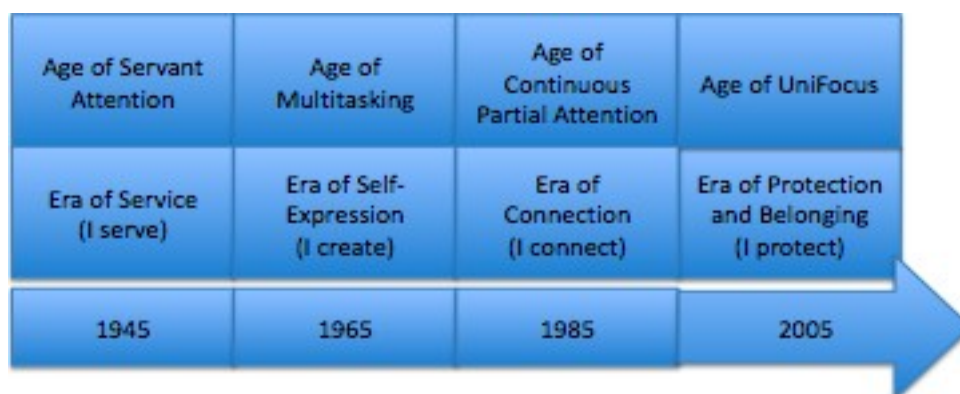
| Age of Servant Attention | Age of Multitasking | Age of Continuous Partial Attention | Age of UniFocus |
|---|---|---|---|
| Era of Service (I serve) | Era of Self-Expression (I create) | Era of Connection (I connect) | Era of Protection and Belonging (I protect) |
| 1945 | 1965 | 1985 | 2005 |